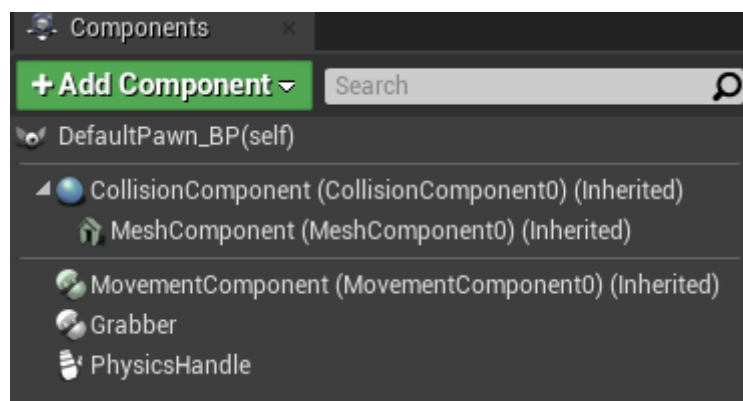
Components ×

+ Add Component ▾ Search

DefaultPawn_BP(self)

CollisionComponent (CollisionComponent0) (Inherited)
MeshComponent (MeshComponent0) (Inherited)

MovementComponent (MovementComponent0) (Inherited)
Grabber
PhysicsHandle